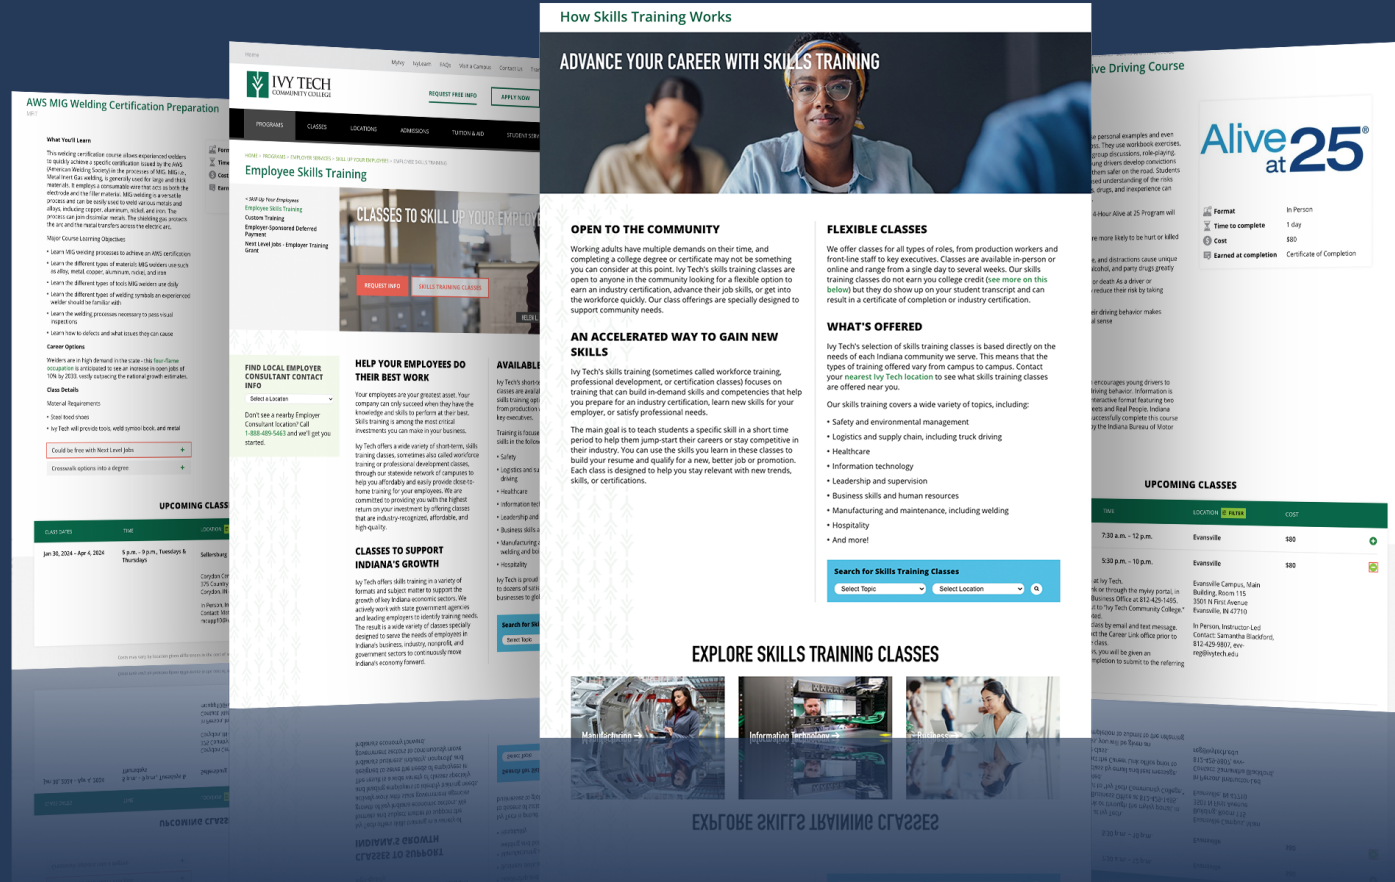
How Skills Training Works

ADVANCE YOUR CAREER WITH SKILLS TRAINING

OPEN TO THE COMMUNITY

Working adults have multiple demands on their time, and completing a college degree or certificate may not be something you can consider at this point. Ivy Tech's skills training classes are open to anyone in the community looking for a flexible option to earn an industry certification, advance their job skills, or get into the workforce quickly. Our class offerings are specially designed to support community needs.

AN ACCELERATED WAY TO GAIN NEW SKILLS

Ivy Tech's skills training (sometimes called workforce training, professional development, or certification classes) focuses on training that can build in-demand skills and competencies that help you prepare for an industry certification, learn new skills for your employer, or satisfy professional needs.

The main goal is to teach students a specific skill in a short time period to help them jump-start their careers or stay competitive in their industry. You can use the skills you learn in these classes to build your resume and qualify for a new, better job or promotion. Each class is designed to help you stay relevant with new trends, skills, or certifications.

FLEXIBLE CLASSES

We offer classes for all types of roles, from production workers and front-line staff to key executives. Classes are available in-person or online and range from a single day to several weeks. Our skills training classes do not earn you college credit (see more on this below) but they do show up on your student transcript and can result in a certificate of completion or industry certification.

WHAT'S OFFERED

Ivy Tech's selection of skills training classes is based directly on the needs of each Indiana community we serve. This means that the types of training offered vary from campus to campus. Contact your nearest Ivy Tech location to see what skills training classes are offered near you.

Our skills training covers a wide variety of topics, including:

• Safety and environmental management
• Logistics and supply chain, including truck driving
• Healthcare
• Information technology
• Leadership and supervision
• Business skills and human resources
• Manufacturing and maintenance, including welding
• Hospitality
• And more!

Search for Skills Training Classes
Select Topic
Select Location

EXPLORE SKILLS TRAINING CLASSES

Manufacturing →
Information Technology →
Business →

IVY TECH COMMUNITY COLLEGE
REQUEST FREE INFO
APPLY NOW
PROGRAMS CLASSES LOCATIONS ADMISSIONS TUITION & AID
Employee Skills Training
CLASSES TO SKILL UP YOUR EMPLOY
REQUEST INFO
SKILLS TRAINING CLASSES
HELP YOUR EMPLOYEES DO THEIR BEST WORK
CLASSES TO SUPPORT INDIANA'S GROWTH
FIND LOCAL EMPLOYER CONSULTANT CONTACT INFO
Select a Location

AWS MIG Welding Certification Preparation
What You'll Learn
Career Options
Class Details
Could be free with Next Level Jobs
Crosswalk options into a degree
UPCOMING CLASSES
Jan 30, 2024 – Apr 4, 2024
5 p.m. – 9 p.m., Tuesdays & Thursdays

ive Driving Course
Alive at 25®
Format In Person
Time to complete 1 day
Cost $80
Earned at completion Certificate of Completion
UPCOMING CLASSES
7:30 a.m. – 12 p.m. Evansville $80
5:30 p.m. – 10 p.m. Evansville $80
Evansville Campus, Main Building, Room 115
3501 N First Avenue
Evansville, IN 47710
In Person, Instructor-Led
Contact: Samantha Blackford, 812-429-9807